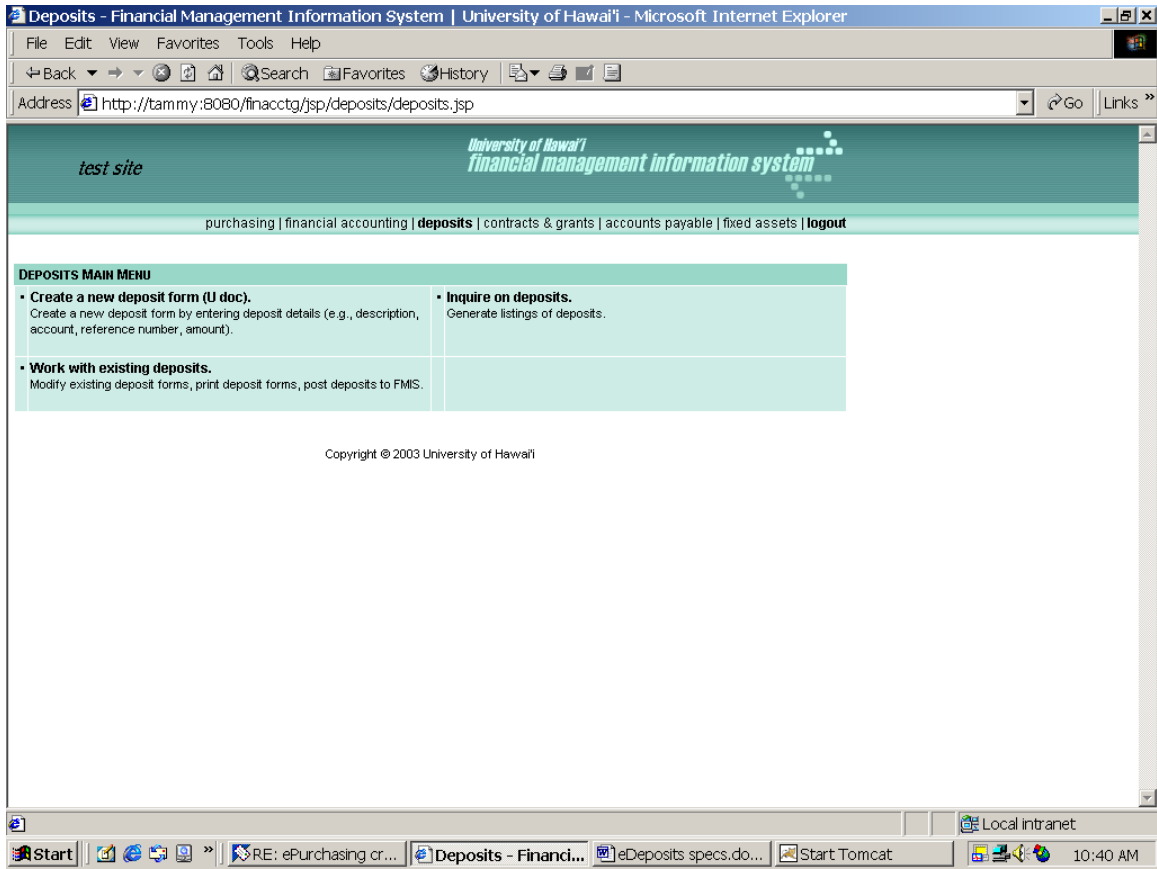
Deposits - Financial Management Information System | University of Hawai'i - Microsoft Internet Explorer

File Edit View Favorites Tools Help

Back Search Favorites History

Address http://tammy:8080/finacctg/jsp/deposits/deposits.jsp Go Links »

test site

University of Hawai'i
financial management information system

purchasing | financial accounting | deposits | contracts & grants | accounts payable | fixed assets | logout

DEPOSITS MAIN MENU

▪ Create a new deposit form (U doc).
Create a new deposit form by entering deposit details (e.g., description, account, reference number, amount).

▪ Inquire on deposits.
Generate listings of deposits.

▪ Work with existing deposits.
Modify existing deposit forms, print deposit forms, post deposits to FMIS.

Copyright © 2003 University of Hawai'i

Local intranet

Start | RE: ePurchasing cr... | Deposits - Financi... | eDeposits specs.do... | Start Tomcat | 10:40 AM